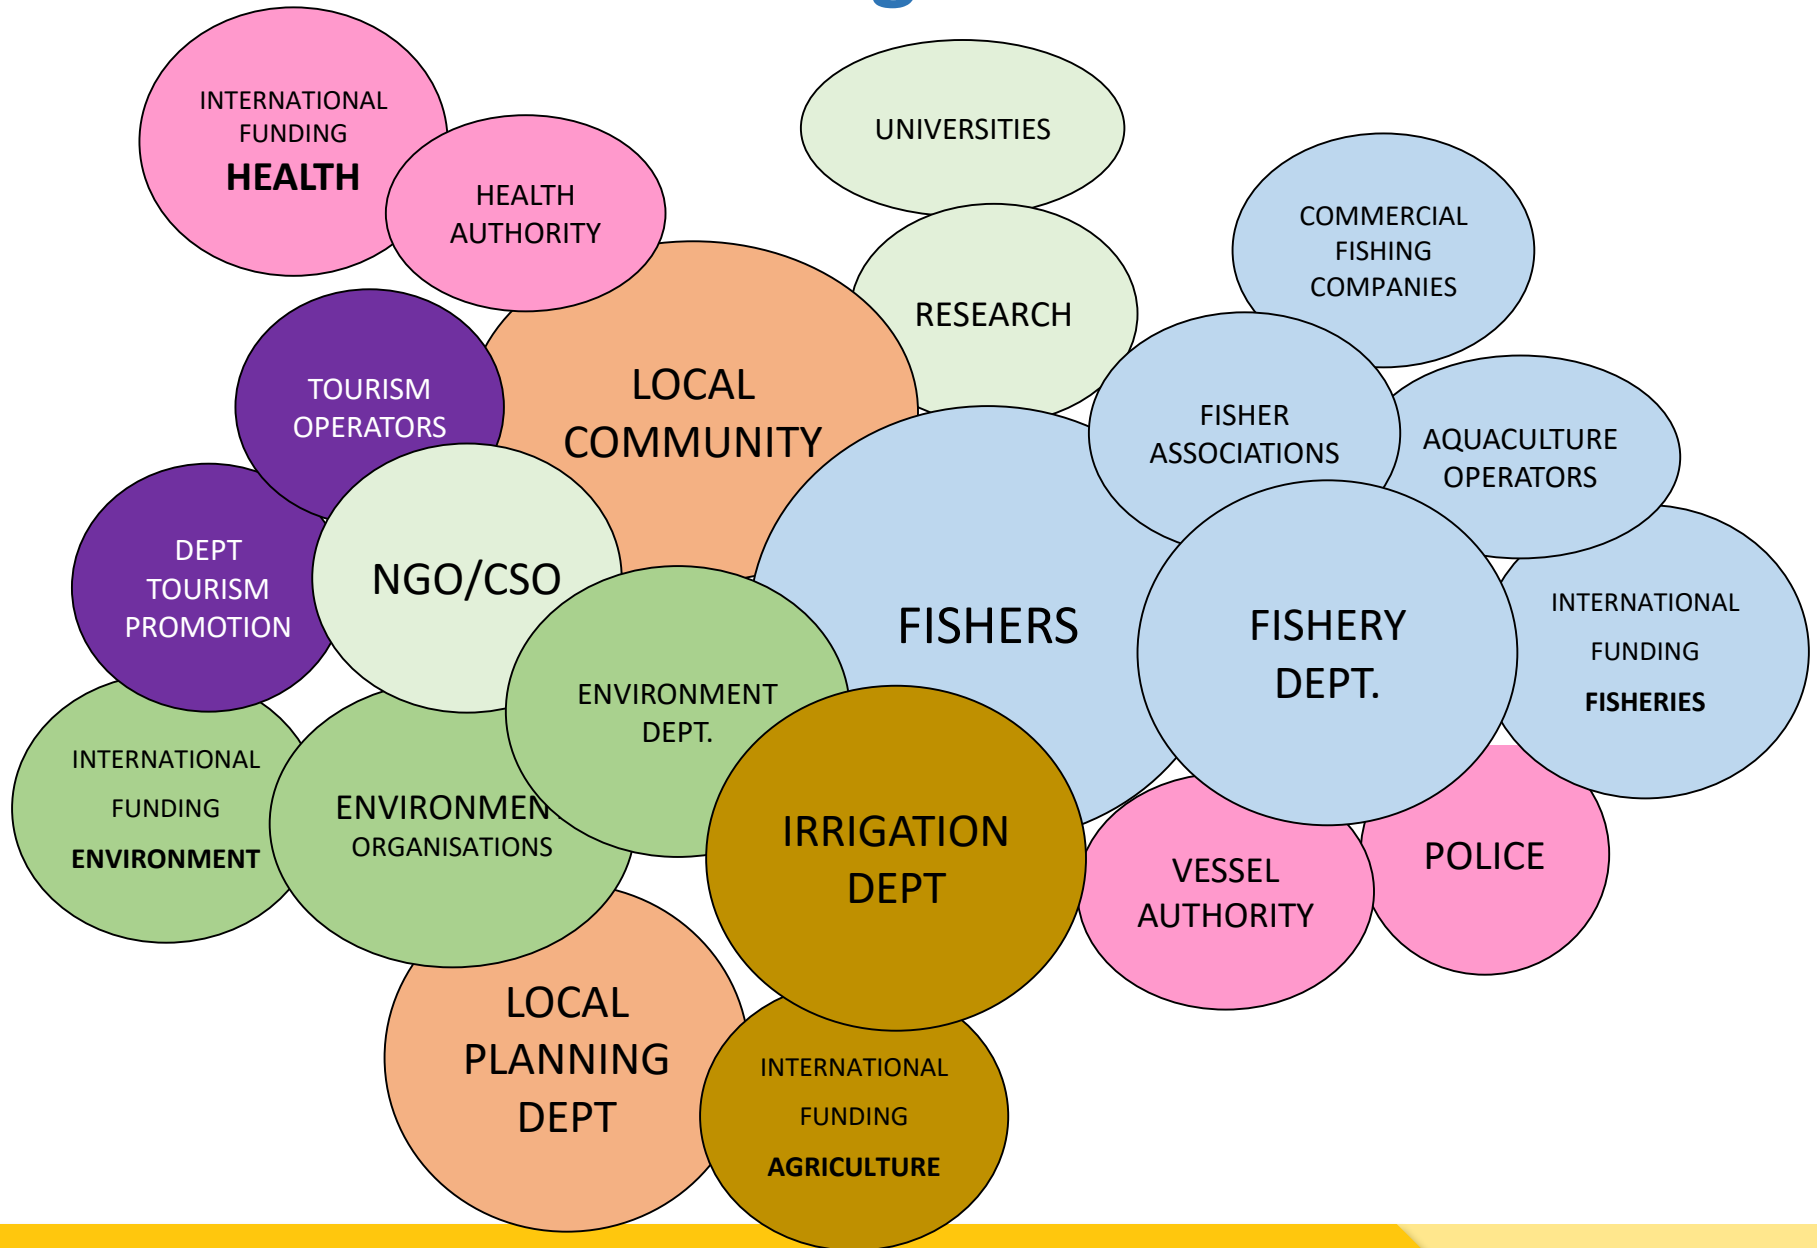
INTERNATIONAL FUNDING
HEALTH

HEALTH AUTHORITY

UNIVERSITIES

RESEARCH

COMMERCIAL FISHING COMPANIES

TOURISM OPERATORS

LOCAL COMMUNITY

FISHER ASSOCIATIONS

AQUACULTURE OPERATORS

DEPT TOURISM PROMOTION

NGO/CSO

FISHERS

FISHERY DEPT.

INTERNATIONAL FUNDING
FISHERIES

ENVIRONMENT DEPT.

INTERNATIONAL FUNDING
ENVIRONMENT

ENVIRONMEN
ORGANISATIONS

IRRIGATION DEPT

VESSEL AUTHORITY

POLICE

LOCAL PLANNING DEPT

INTERNATIONAL FUNDING
AGRICULTURE